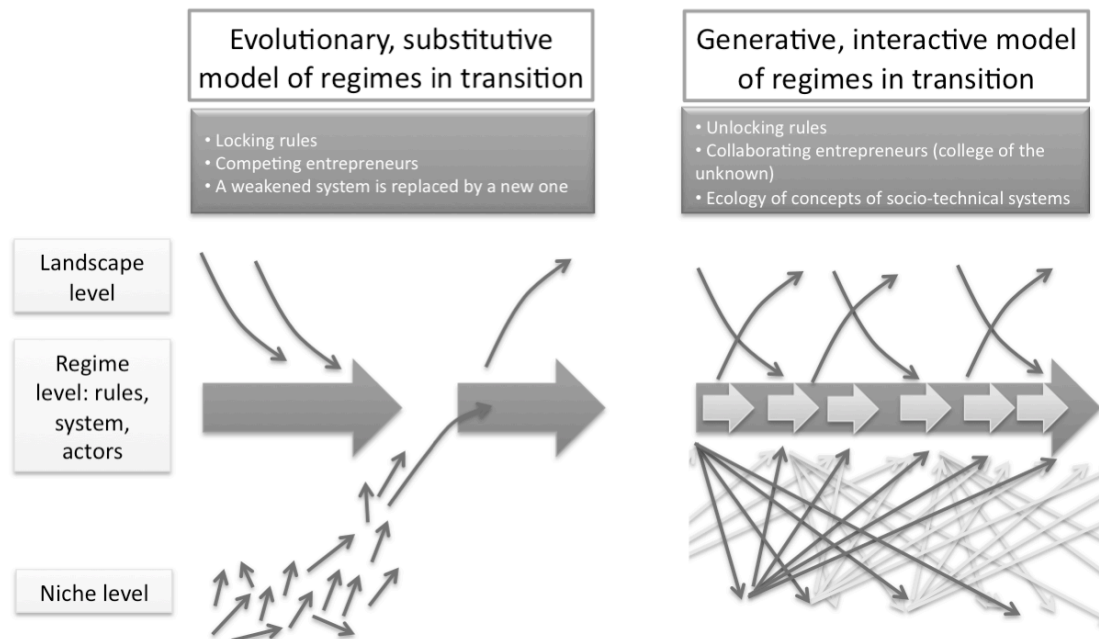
Evolutionary, substitutive model of regimes in transition

• Locking rules
• Competing entrepreneurs
• A weakened system is replaced by a new one

Generative, interactive model of regimes in transition

• Unlocking rules
• Collaborating entrepreneurs (college of the unknown)
• Ecology of concepts of socio-technical systems

Landscape level

Regime level: rules, system, actors

Niche level